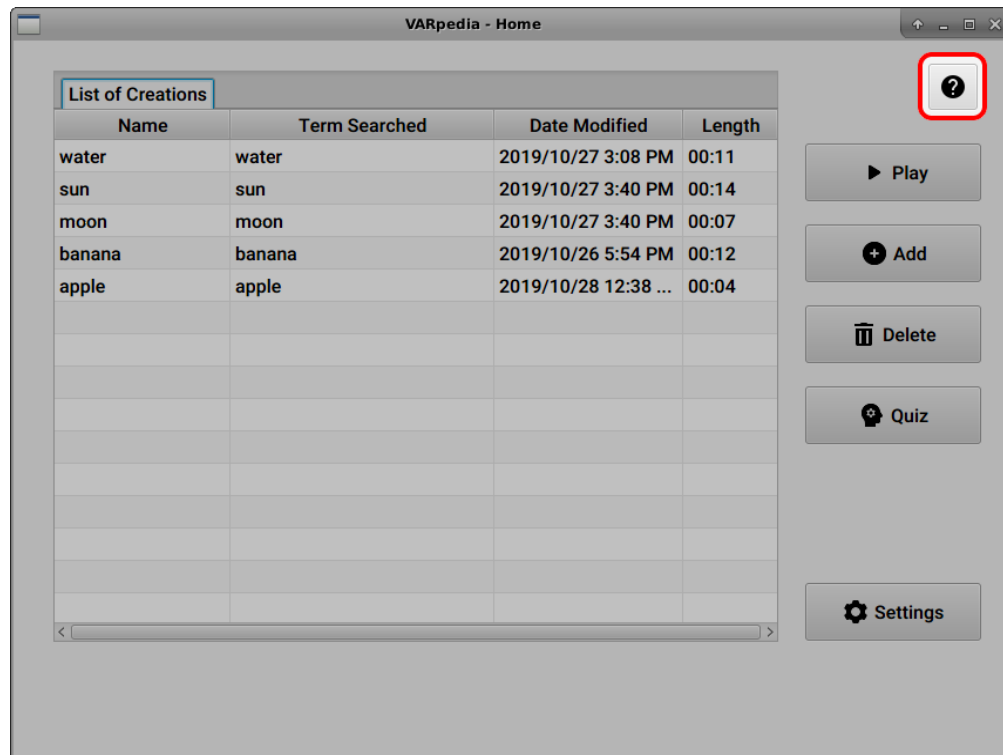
VARpedia - Home

List of Creations

| Name | Term Searched | Date Modified | Length |
|---|---|---|---|
| water | water | 2019/10/27 3:08 PM | 00:11 |
| sun | sun | 2019/10/27 3:40 PM | 00:14 |
| moon | moon | 2019/10/27 3:40 PM | 00:07 |
| banana | banana | 2019/10/26 5:54 PM | 00:12 |
| apple | apple | 2019/10/28 12:38 ... | 00:04 |

?

Play

Add

Delete

Quiz

Settings